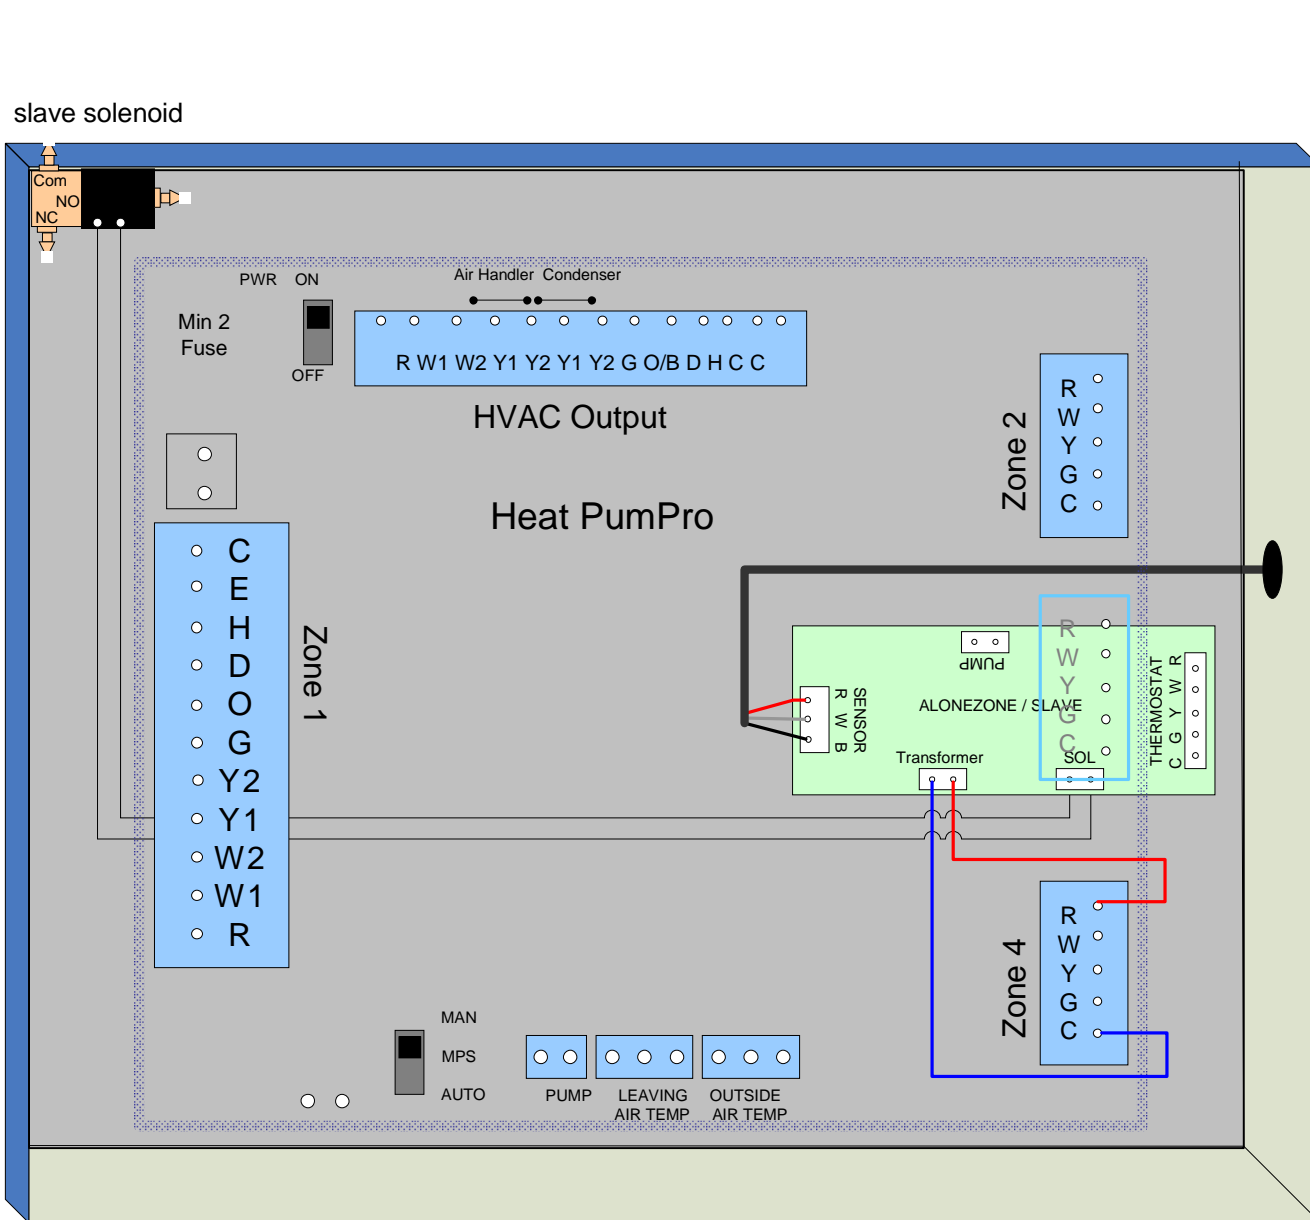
slave solenoid

Com
NO
NC

PWR ON
OFF

Min 2
Fuse

Air Handler Condenser

R W1 W2 Y1 Y2 Y1 Y2 G O/B D H C C

HVAC Output

Heat PumpPro

Zone 2
R
W
Y
G
C

C
E
H
D
O
G
Y2
Y1
W2
W1
R

Zone 1

PUMP
SENSOR
R W B
ALONEZONE / SLAVE
R
W
Y
G
C
THERMOSTAT
C G Y W R
Transformer
SOL

Zone 4
R
W
Y
G
C

MAN
MPS
AUTO

PUMP
LEAVING AIR TEMP
OUTSIDE AIR TEMP